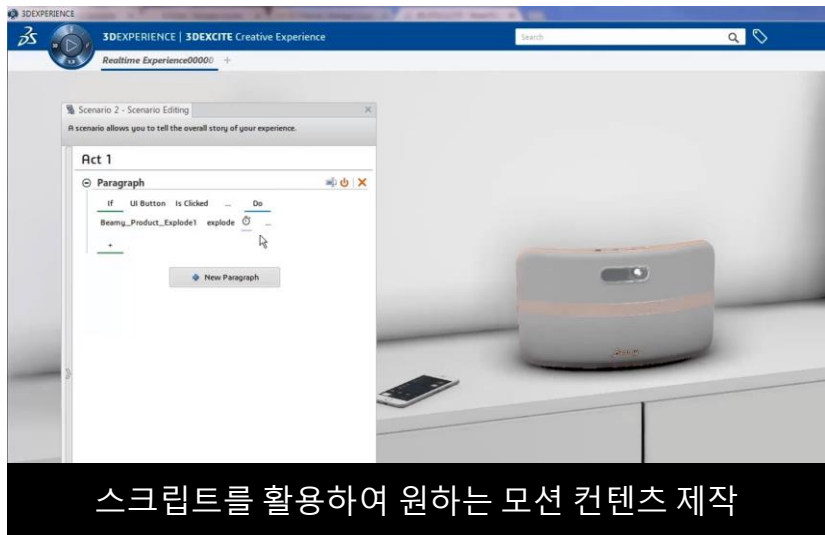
3DEXPERIENCE

3DEXPERIENCE | 3DEXCITE Creative Experience

Search

Realtime Experience00000 +

Scenario 2 - Scenario Editing

A scenario allows you to tell the overall story of your experience.

Act 1

Paragraph

If UI Button Is Clicked ... Do

Beamy_Product_Explode1 explode ...

+

New Paragraph

스크립트를 활용하여 원하는 모션 컨텐츠 제작